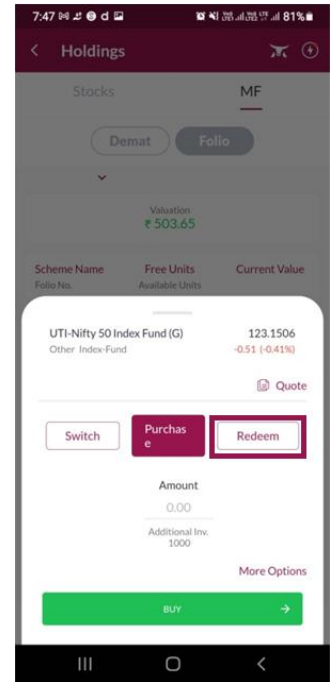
7:47 81%

Holdings

Stocks MF

Demat Folio

Valuation
₹ 503.65

Scheme Name
Folio No.
Free Units
Available Units
Current Value

UTI-Nifty 50 Index Fund (G)
Other Index-Fund
123.1506
-0.51 (-0.41%)

Quote

Switch
Purchase
Redeem

Amount
0.00
Additional Inv.
1000

More Options

BUY